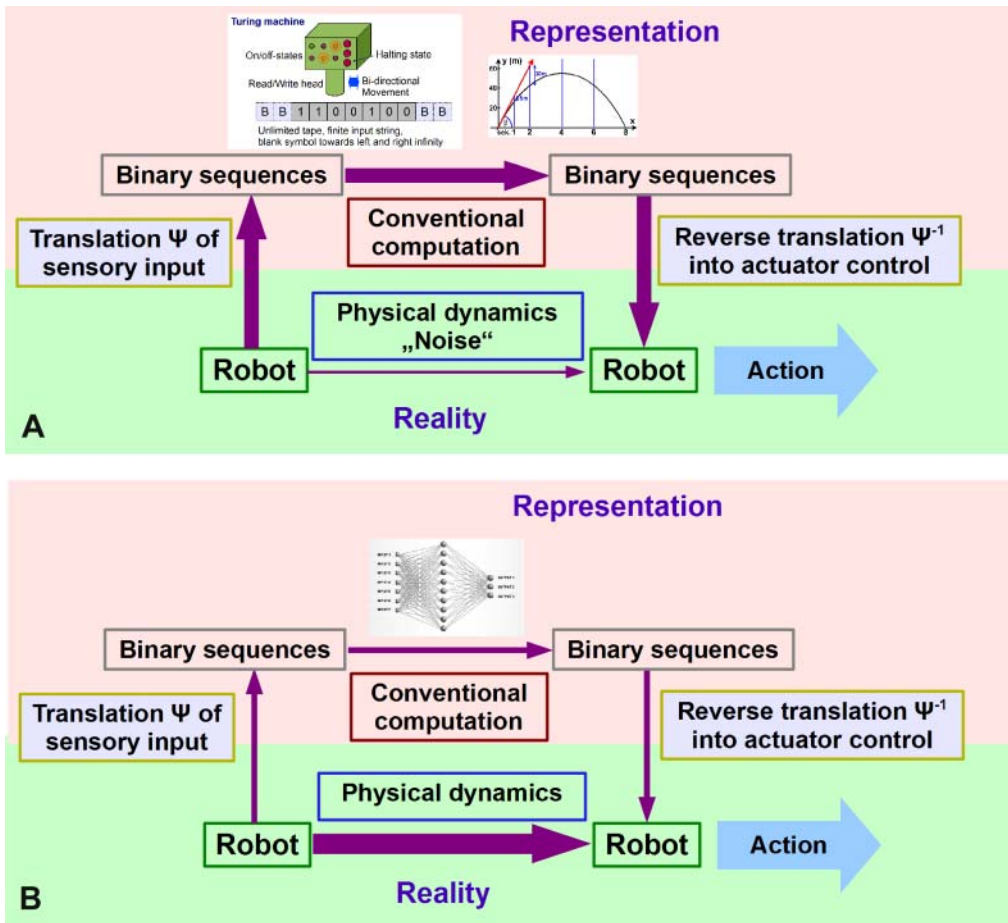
Turing machine

On/off-states

Halting state

Read/Write head

Bi-directional Movement

| B | B | 1 | 1 | 0 | 0 | 1 | 0 | 0 | B | B |
|---|---|---|---|---|---|---|---|---|---|---|

Unlimited tape, finite input string, blank symbol towards left and right infinity

Representation

y (m)

x

Binary sequences

Binary sequences

Conventional computation

Translation Ψ of sensory input

Reverse translation $\Psi^{-1}$ into actuator control

Physical dynamics „Noise“

Robot

Robot

Action

A

Reality

Representation

Binary sequences

Binary sequences

Conventional computation

Translation Ψ of sensory input

Reverse translation $\Psi^{-1}$ into actuator control

Physical dynamics

Robot

Robot

Action

B

Reality